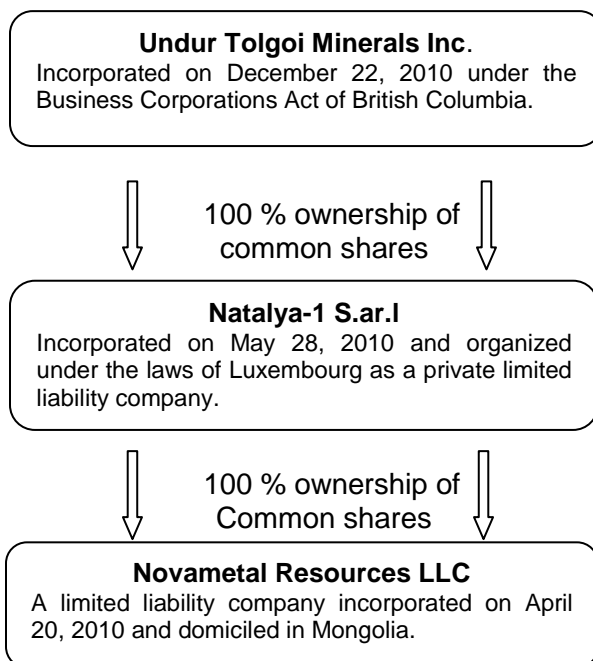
**Undur Tolgoi Minerals Inc**.
Incorporated on December 22, 2010 under the Business Corporations Act of British Columbia.

100 % ownership of common shares

**Natalya-1 S.ar.l**
Incorporated on May 28, 2010 and organized under the laws of Luxembourg as a private limited liability company.

100 % ownership of Common shares

**Novametal Resources LLC**
A limited liability company incorporated on April 20, 2010 and domiciled in Mongolia.